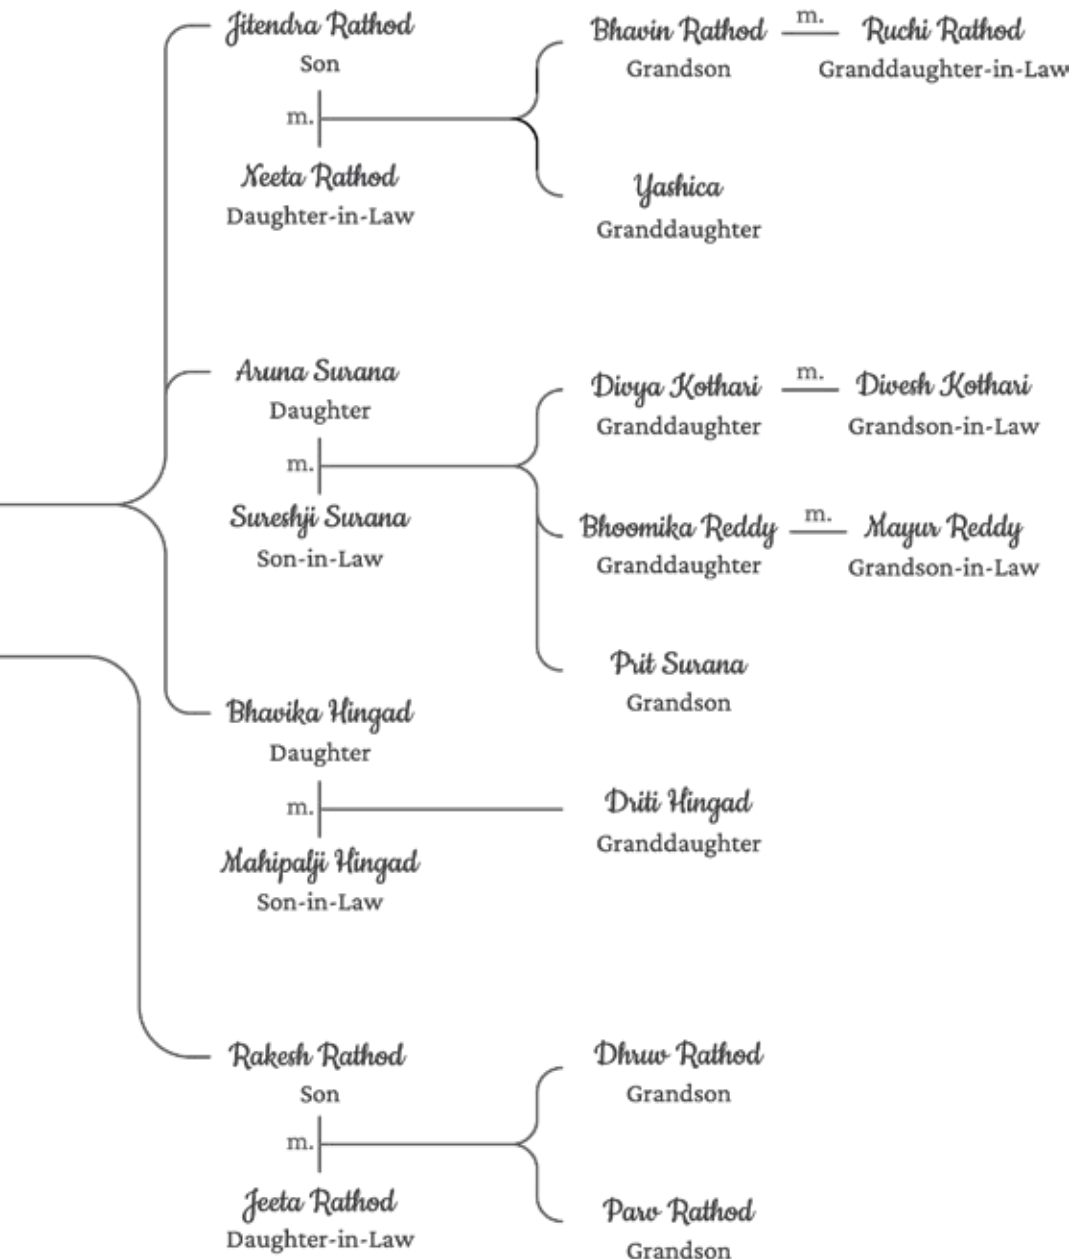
Jitendra Rathod
Son
m.
Neeta Rathod
Daughter-in-Law

Bhavin Rathod m. Ruchi Rathod
Grandson Granddaughter-in-Law

Yashica
Granddaughter

Aruna Surana
Daughter
m.
Sureshji Surana
Son-in-Law

Divya Kothari m. Divesh Kothari
Granddaughter Grandson-in-Law

Bhoomika Reddy m. Mayur Reddy
Granddaughter Grandson-in-Law

Prit Surana
Grandson

Bhavika Hingad
Daughter
m.
Mahipalji Hingad
Son-in-Law

Driti Hingad
Granddaughter

Rakesh Rathod
Son
m.
Jeeta Rathod
Daughter-in-Law

Dhruv Rathod
Grandson

Parv Rathod
Grandson